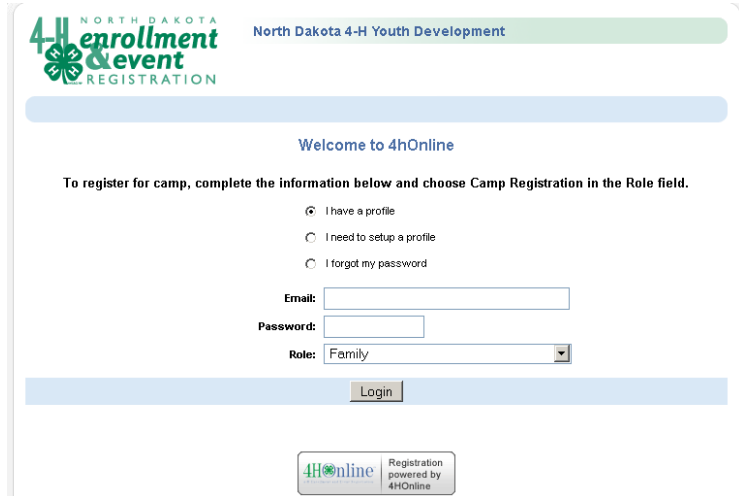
4-H NORTH DAKOTA enrollment & event REGISTRATION

North Dakota 4-H Youth Development

Welcome to 4hOnline

To register for camp, complete the information below and choose Camp Registration in the Role field.

I have a profile

I need to setup a profile

I forgot my password

Email:

Password:

Role: Family

Login

4HOnline Registration powered by 4HOnline